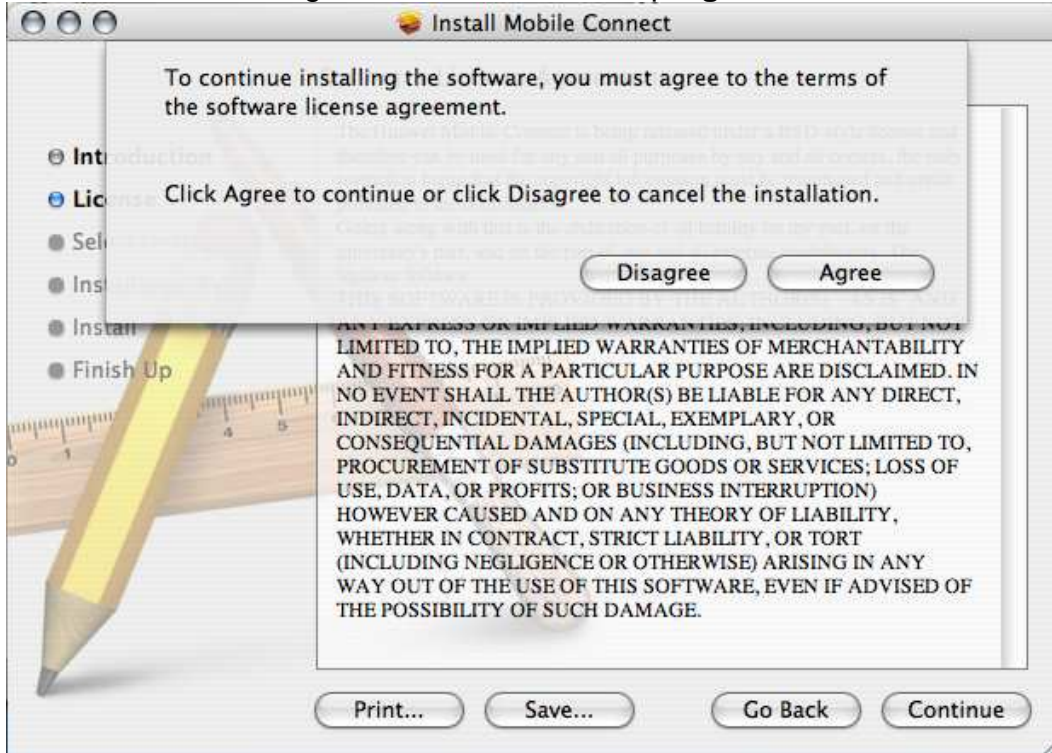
Install Mobile Connect

To continue installing the software, you must agree to the terms of the software license agreement.

Click Agree to continue or click Disagree to cancel the installation.

Disagree Agree

Introduction
License
Sel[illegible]
Ins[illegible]
Install
Finish Up

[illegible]
ANY EXPRESS OR IMPLIED WARRANTIES, INCLUDING, BUT NOT LIMITED TO, THE IMPLIED WARRANTIES OF MERCHANTABILITY AND FITNESS FOR A PARTICULAR PURPOSE ARE DISCLAIMED. IN NO EVENT SHALL THE AUTHOR(S) BE LIABLE FOR ANY DIRECT, INDIRECT, INCIDENTAL, SPECIAL, EXEMPLARY, OR CONSEQUENTIAL DAMAGES (INCLUDING, BUT NOT LIMITED TO, PROCUREMENT OF SUBSTITUTE GOODS OR SERVICES; LOSS OF USE, DATA, OR PROFITS; OR BUSINESS INTERRUPTION) HOWEVER CAUSED AND ON ANY THEORY OF LIABILITY, WHETHER IN CONTRACT, STRICT LIABILITY, OR TORT (INCLUDING NEGLIGENCE OR OTHERWISE) ARISING IN ANY WAY OUT OF THE USE OF THIS SOFTWARE, EVEN IF ADVISED OF THE POSSIBILITY OF SUCH DAMAGE.

Print... Save... Go Back Continue